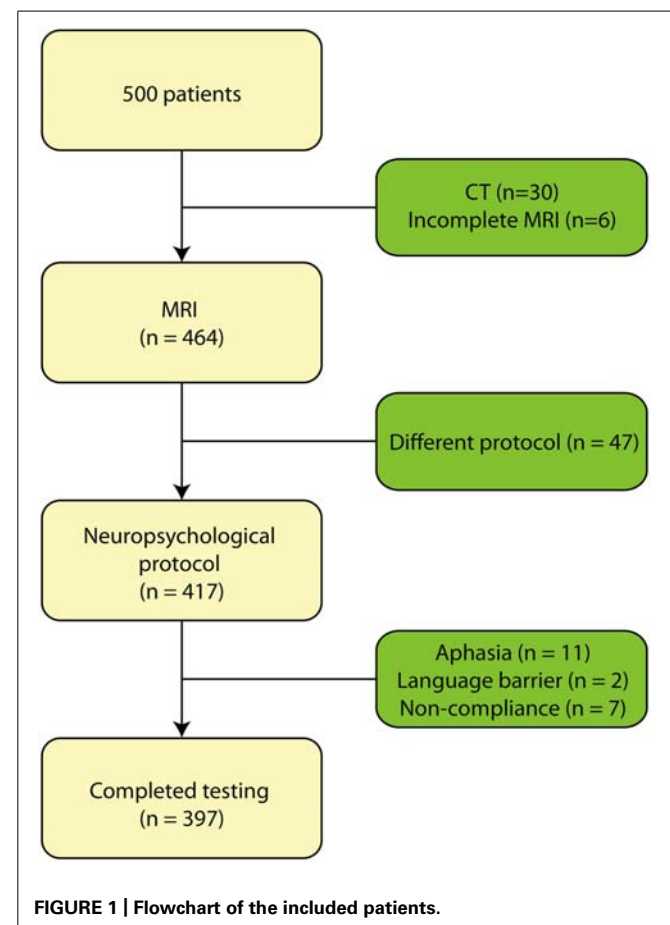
500 patients

CT (n=30)
Incomplete MRI (n=6)

MRI
(n = 464)

Different protocol (n = 47)

Neuropsychological protocol
(n = 417)

Aphasia (n = 11)
Language barrier (n = 2)
Non-compliance (n = 7)

Completed testing
(n = 397)

FIGURE 1 | Flowchart of the included patients.